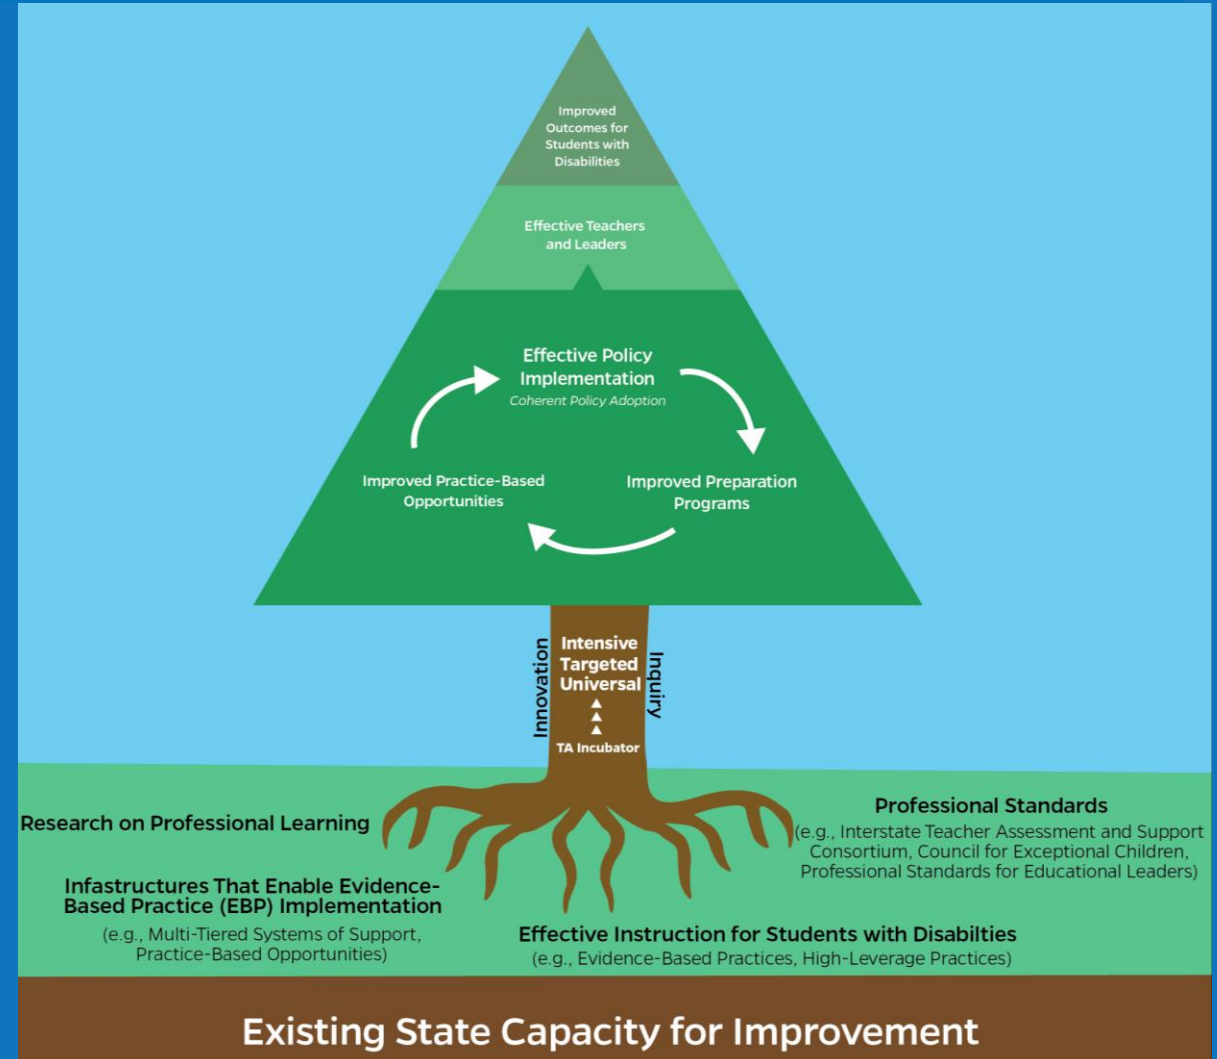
Improved Outcomes for Students with Disabilities

Effective Teachers and Leaders

Effective Policy Implementation
Coherent Policy Adoption

Improved Practice-Based Opportunities

Improved Preparation Programs

Innovation

Intensive
Targeted
Universal

TA Incubator

Inquiry

Research on Professional Learning

Professional Standards
(e.g., Interstate Teacher Assessment and Support Consortium, Council for Exceptional Children, Professional Standards for Educational Leaders)

Infastructures That Enable Evidence-Based Practice (EBP) Implementation
(e.g., Multi-Tiered Systems of Support, Practice-Based Opportunities)

Effective Instruction for Students with Disabilties
(e.g., Evidence-Based Practices, High-Leverage Practices)

Existing State Capacity for Improvement